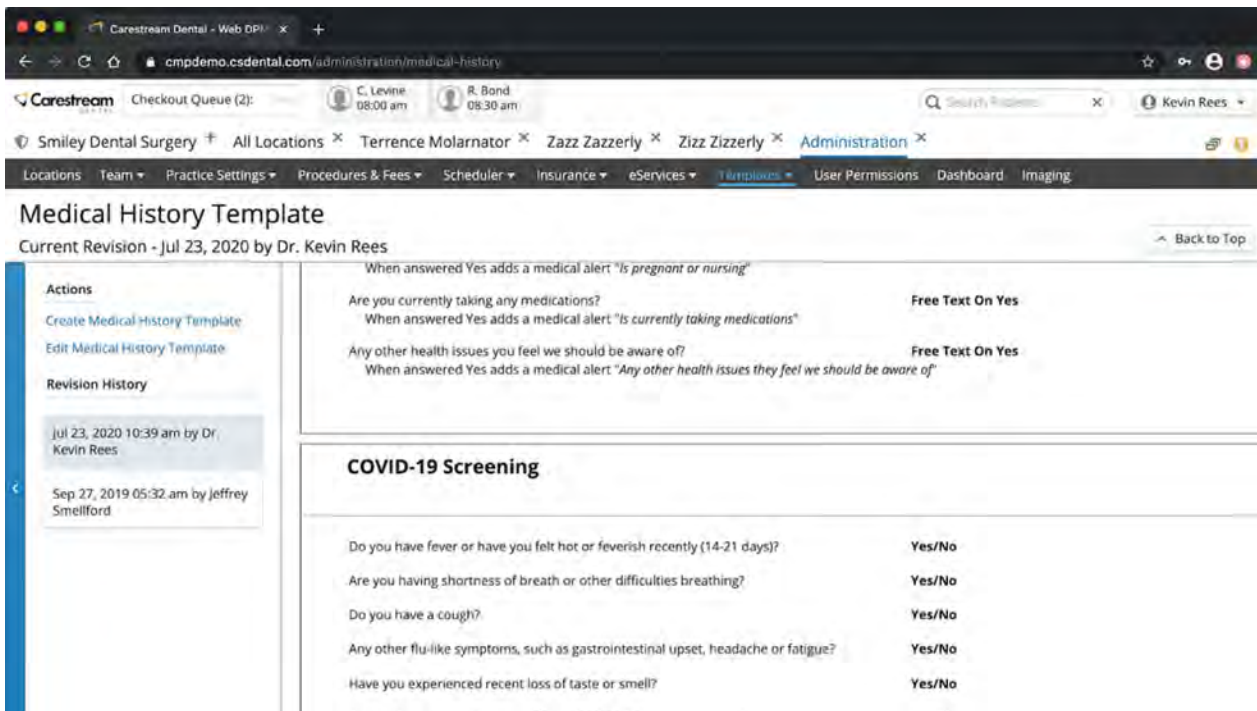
Carestream Dental - Web DPM ×

cmpdemo.csdental.com/administration/medical-history

Carestream DENTAL Checkout Queue (2): C. Levine 08:00 am R. Bond 08:30 am Search Patients × Kevin Rees

Smiley Dental Surgery All Locations × Terrence Molarnator × Zazz Zazzerly × Zizz Zizzerly × Administration ×

Locations Team ▾ Practice Settings ▾ Procedures & Fees ▾ Scheduler ▾ Insurance ▾ eServices ▾ Templates ▾ User Permissions Dashboard Imaging

Medical History Template

Current Revision - Jul 23, 2020 by Dr. Kevin Rees

^ Back to Top

Actions

Create Medical History Template

Edit Medical History Template

Revision History

Jul 23, 2020 10:39 am by Dr. Kevin Rees

Sep 27, 2019 05:32 am by Jeffrey Smellford

When answered Yes adds a medical alert "Is pregnant or nursing"

Are you currently taking any medications? Free Text On Yes
When answered Yes adds a medical alert "Is currently taking medications"

Any other health issues you feel we should be aware of? Free Text On Yes
When answered Yes adds a medical alert "Any other health issues they feel we should be aware of"

COVID-19 Screening

| | |
|---|---|
| Do you have fever or have you felt hot or feverish recently (14-21 days)? | Yes/No |
| Are you having shortness of breath or other difficulties breathing? | Yes/No |
| Do you have a cough? | Yes/No |
| Any other flu-like symptoms, such as gastrointestinal upset, headache or fatigue? | Yes/No |
| Have you experienced recent loss of taste or smell? | Yes/No |